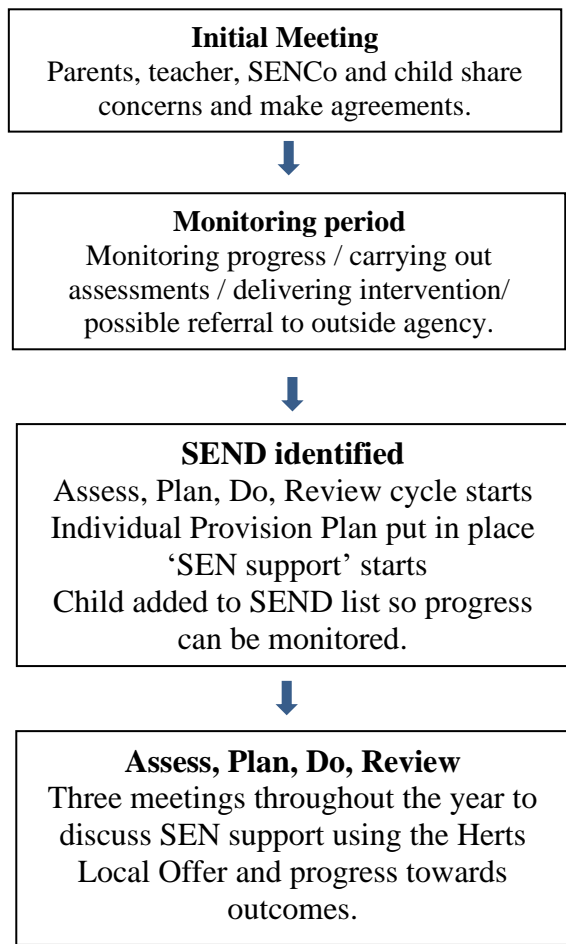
**Initial Meeting**
Parents, teacher, SENCo and child share concerns and make agreements.

**Monitoring period**
Monitoring progress / carrying out assessments / delivering intervention/ possible referral to outside agency.

**SEND identified**
Assess, Plan, Do, Review cycle starts
Individual Provision Plan put in place
'SEN support' starts
Child added to SEND list so progress can be monitored.

**Assess, Plan, Do, Review**
Three meetings throughout the year to discuss SEN support using the Herts Local Offer and progress towards outcomes.